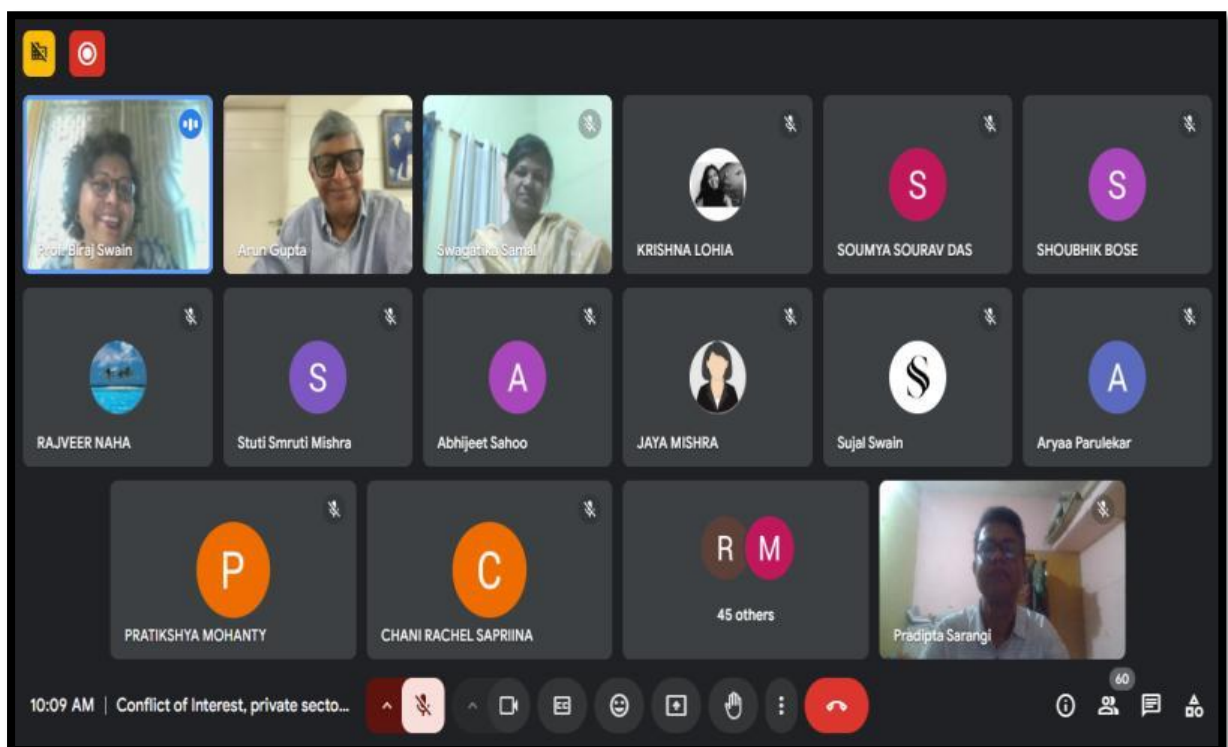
Prof. Biraj Swain
Arun Gupta
Swagatika Samal
KRISHNA LOHIA
S
SOUMYA SOURAV DAS
S
SHOUBHIK BOSE
RAJVEER NAHA
S
Stuti Smruti Mishra
A
Abhijeet Sahoo
JAYA MISHRA
S
Sujal Swain
A
Aryaa Parulekar
P
PRATIKSHYA MOHANTY
C
CHANI RACHEL SAPRIINA
R M
45 others
Pradipta Sarangi

10:09 AM | Conflict of Interest, private secto...
60